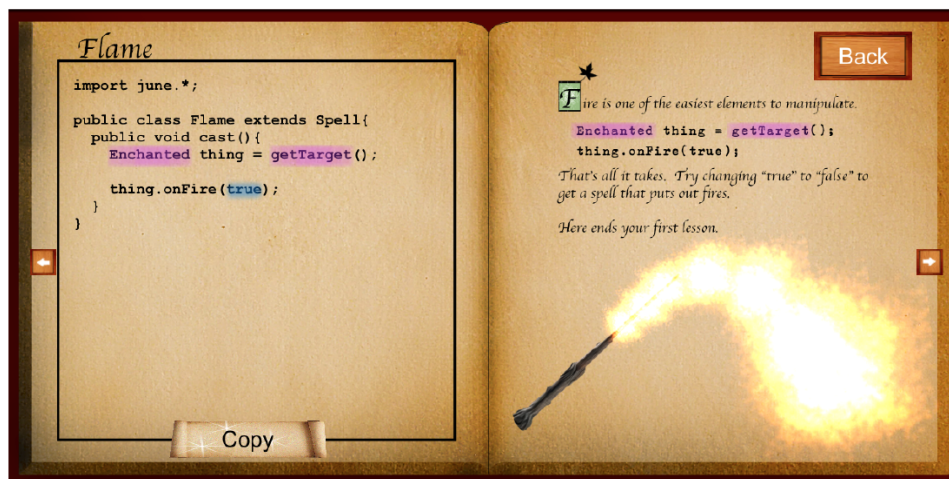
Flame

import june.*;

public class Flame extends Spell{
  public void cast(){
    Enchanted thing = getTarget();

    thing.onFire(true);
  }
}

Copy

Back

Fire is one of the easiest elements to manipulate.

Enchanted thing = getTarget();
thing.onFire(true);

That's all it takes. Try changing "true" to "false" to get a spell that puts out fires.

Here ends your first lesson.